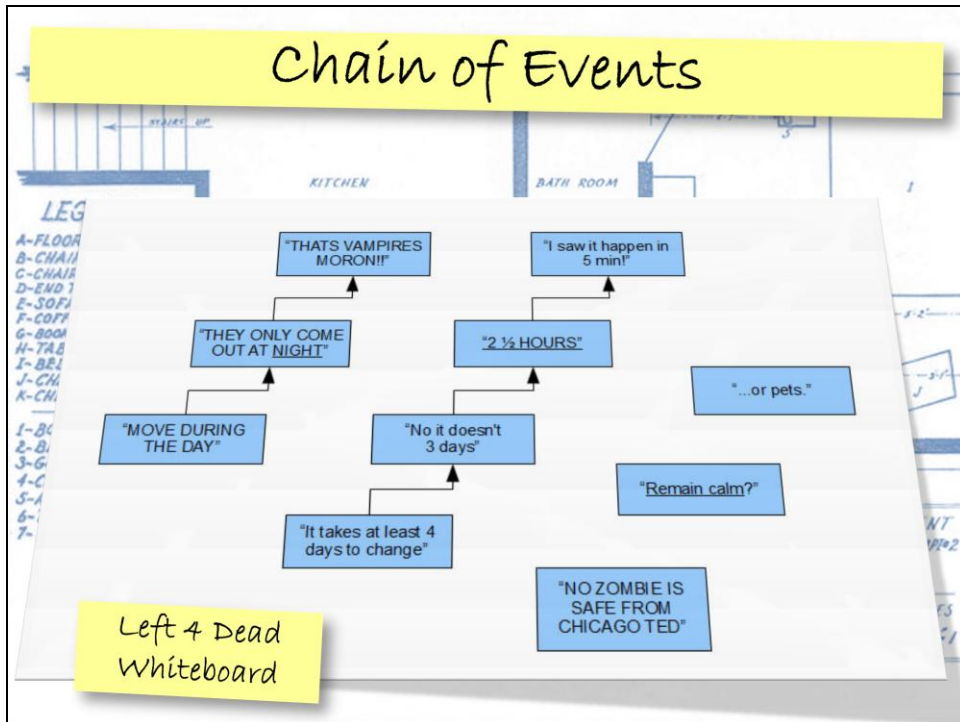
Chain of Events

STAIRS UP

KITCHEN

BATH ROOM

LEG
A-FLOOR
B-CHAI
C-CHAI
D-END
E-SOFA
F-COFF
G-BOO
H-TAB
I-BE
J-CH
K-CH

1-B
2-B
3-G
4-C
5-A
6-
7-

"THATS VAMPIRES MORON!!"

"THEY ONLY COME OUT AT NIGHT"

"MOVE DURING THE DAY"

"I saw it happen in 5 min!"

"2 ½ HOURS"

"No it doesn't 3 days"

"It takes at least 4 days to change"

"...or pets."

"Remain calm?"

"NO ZOMBIE IS SAFE FROM CHICAGO TED"

Left 4 Dead Whiteboard